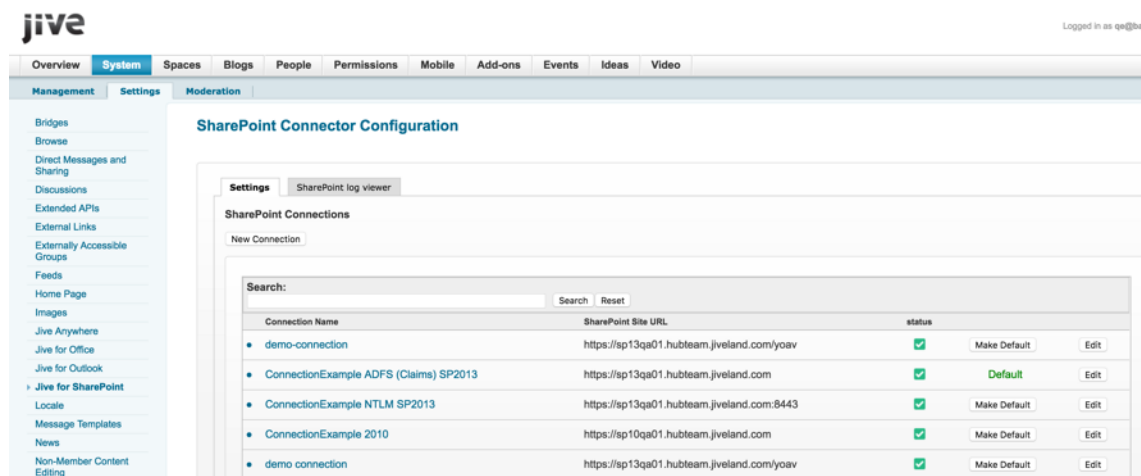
jive

Logged in as qa@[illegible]

Overview System Spaces Blogs People Permissions Mobile Add-ons Events Ideas Video

Management Settings Moderation

Bridges
Browse
Direct Messages and Sharing
Discussions
Extended APIs
External Links
Externally Accessible Groups
Feeds
Home Page
Images
Jive Anywhere
Jive for Office
Jive for Outlook
Jive for SharePoint
Locale
Message Templates
News
Non-Member Content Editing

SharePoint Connector Configuration

Settings SharePoint log viewer

SharePoint Connections

New Connection

Search:

Search Reset

| Connection Name | SharePoint Site URL | status | | |
|---|---|---|---|---|
| demo-connection | https://sp13qa01.hubteam.jiveland.com/yoav | | Make Default | Edit |
| ConnectionExample ADFS (Claims) SP2013 | https://sp13qa01.hubteam.jiveland.com | | Default | Edit |
| ConnectionExample NTLM SP2013 | https://sp13qa01.hubteam.jiveland.com:8443 | | Make Default | Edit |
| ConnectionExample 2010 | https://sp10qa01.hubteam.jiveland.com | | Make Default | Edit |
| demo connection | https://sp13qa01.hubteam.jiveland.com/yoav | | Make Default | Edit |